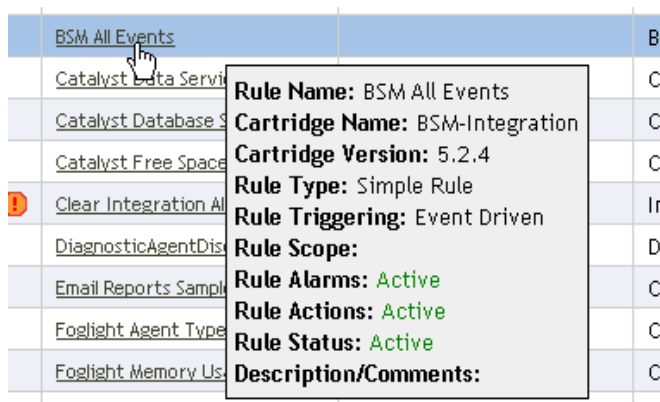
| | | |
|---|---|---|
| BSM All Events | | B |
| Catalyst Data Servi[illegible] | | C |
| Catalyst Database S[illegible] | | C |
| Catalyst Free Space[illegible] | | C |
| Clear Integration Al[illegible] | | Ir |
| DiagnosticAgentDis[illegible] | | D |
| Email Reports Sampl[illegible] | | C |
| Foglight Agent Type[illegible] | | C |
| Foglight Memory Us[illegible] | | C |

Rule Name: BSM All Events
Cartridge Name: BSM-Integration
Cartridge Version: 5.2.4
Rule Type: Simple Rule
Rule Triggering: Event Driven
Rule Scope:
Rule Alarms: Active
Rule Actions: Active
Rule Status: Active
Description/Comments: